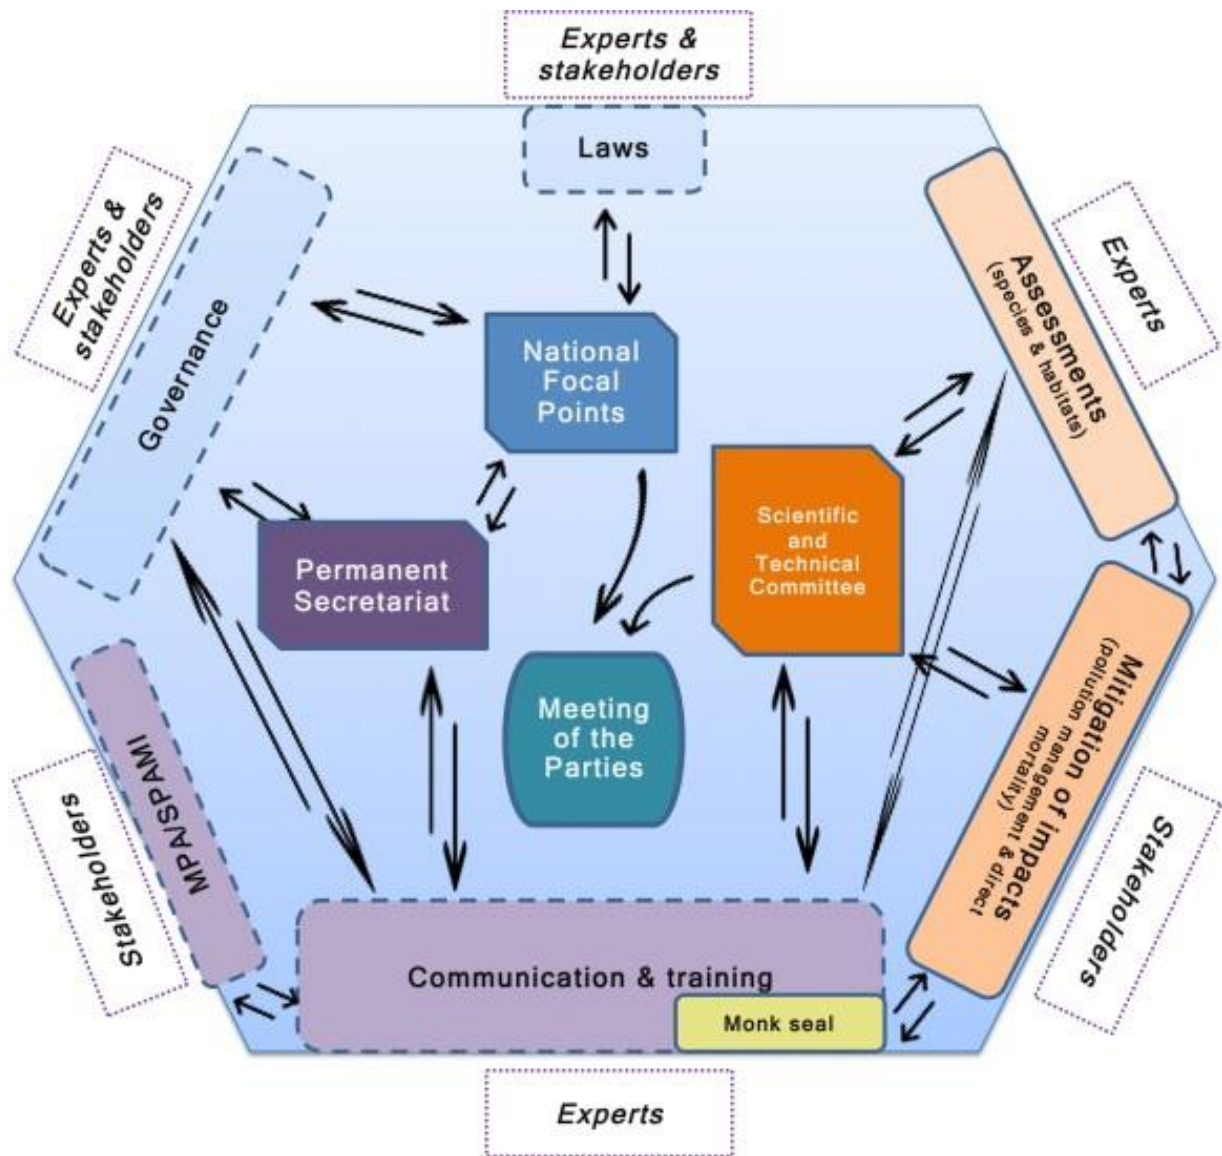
Experts & stakeholders

Laws

Experts & stakeholders

Governance

National Focal Points

Experts

Assessments (species & habitats)

Scientific and Technical Committee

Permanent Secretariat

Meeting of the Parties

Mitigation of impacts (pollution management & direct mortality)

MPA/SPAMI

Stakeholders

Stakeholders

Communication & training

Monk seal

Experts